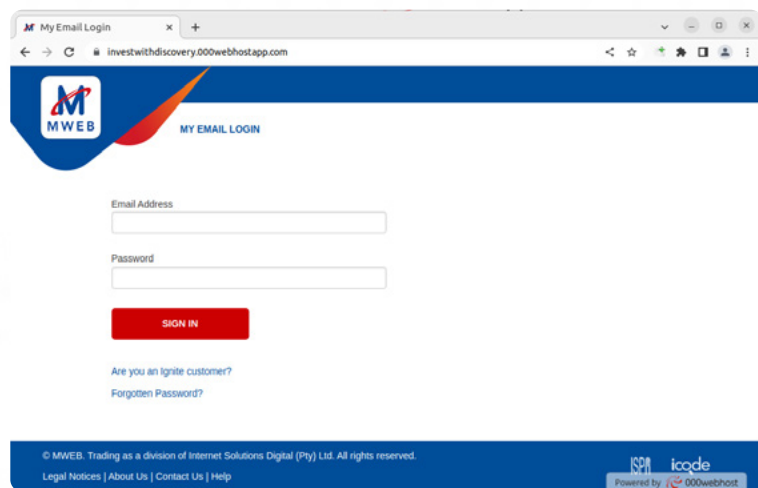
My Email Login
investwithdiscovery.000webhostapp.com

MWEB
MY EMAIL LOGIN

Email Address

Password

SIGN IN

Are you an Ignite customer?

Forgotten Password?

© MWEB. Trading as a division of Internet Solutions Digital (Pty) Ltd. All rights reserved.

Legal Notices | About Us | Contact Us | Help

ISPA icode
Powered by 000webhost